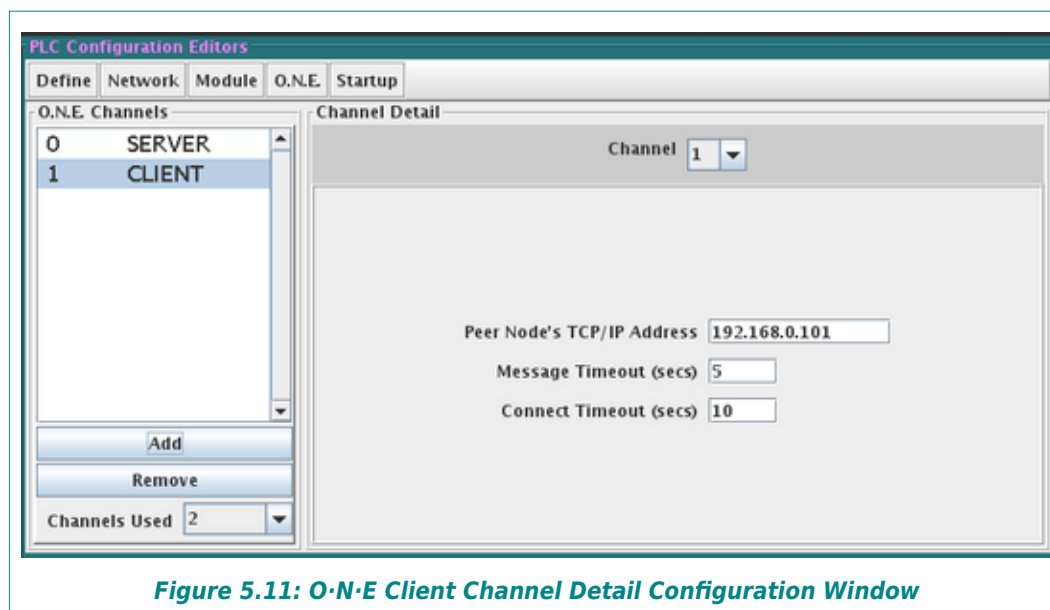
PLC Configuration Editors

Define Network Module O.N.E. Startup

O.N.E. Channels

| 0 | SERVER |
|---|---|
| 1 | CLIENT |

Add

Remove

Channels Used 2

Channel Detail

Channel 1

Peer Node's TCP/IP Address 192.168.0.101

Message Timeout (secs) 5

Connect Timeout (secs) 10

Figure 5.11: O·N·E Client Channel Detail Configuration Window